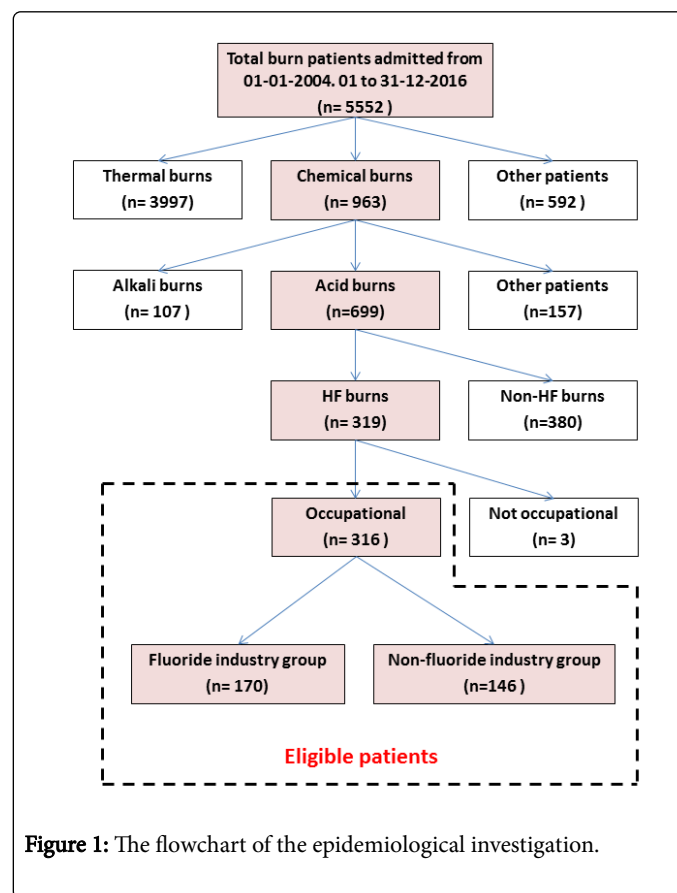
Total burn patients admitted from 01-01-2004. 01 to 31-12-2016
(n= 5552 )

Thermal burns
(n= 3997)

Chemical burns
(n= 963)

Other patients
(n= 592 )

Alkali burns
(n= 107 )

Acid burns
(n=699)

Other patients
(n=157)

HF burns
(n= 319)

Non-HF burns
(n=380)

Occupational
(n= 316 )

Not occupational
(n= 3)

Fluoride industry group
(n= 170)

Non-fluoride industry group
(n=146 )

Eligible patients

Figure 1: The flowchart of the epidemiological investigation.